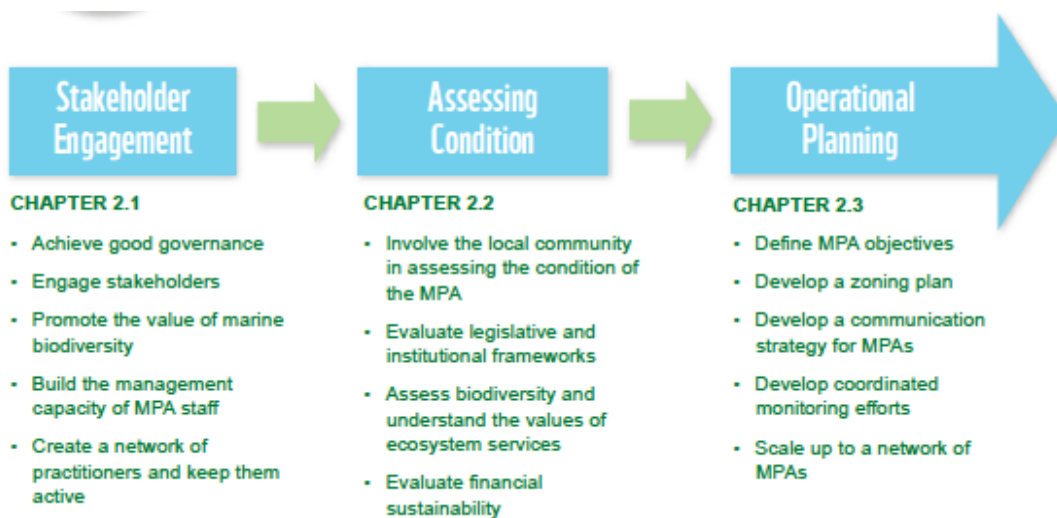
Stakeholder Engagement

CHAPTER 2.1

- Achieve good governance
- Engage stakeholders
- Promote the value of marine biodiversity
- Build the management capacity of MPA staff
- Create a network of practitioners and keep them active

Assessing Condition

CHAPTER 2.2

- Involve the local community in assessing the condition of the MPA
- Evaluate legislative and institutional frameworks
- Assess biodiversity and understand the values of ecosystem services
- Evaluate financial sustainability

Operational Planning

CHAPTER 2.3

- Define MPA objectives
- Develop a zoning plan
- Develop a communication strategy for MPAs
- Develop coordinated monitoring efforts
- Scale up to a network of MPAs